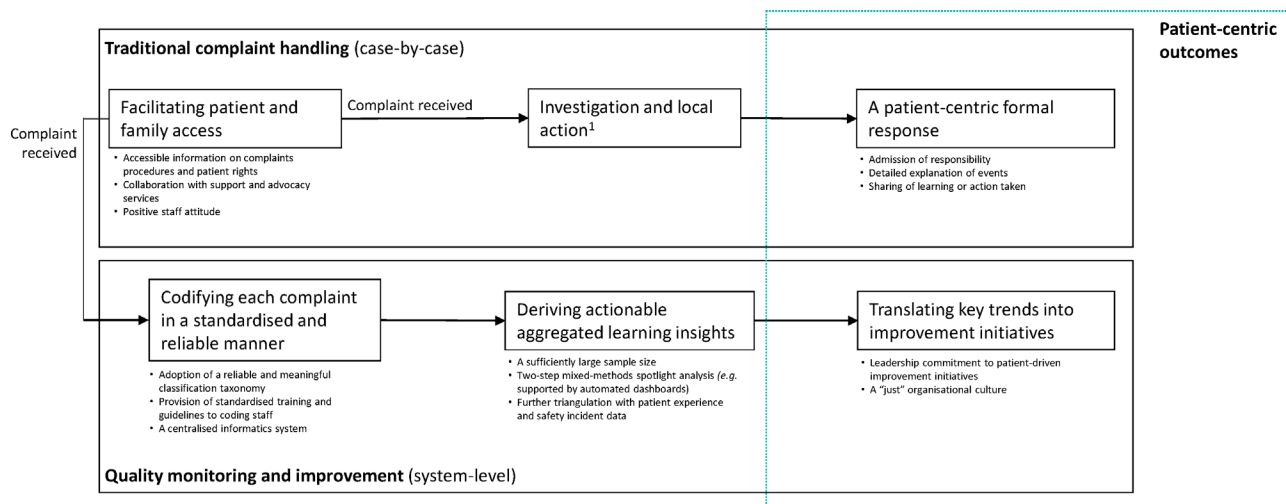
Patient-centric outcomes

Traditional complaint handling (case-by-case)

Complaint received

Facilitating patient and family access

- Accessible information on complaints procedures and patient rights
- Collaboration with support and advocacy services
- Positive staff attitude

Complaint received

Investigation and local action$^1$

A patient-centric formal response

- Admission of responsibility
- Detailed explanation of events
- Sharing of learning or action taken

Codifying each complaint in a standardised and reliable manner

- Adoption of a reliable and meaningful classification taxonomy
- Provision of standardised training and guidelines to coding staff
- A centralised informatics system

Deriving actionable aggregated learning insights

- A sufficiently large sample size
- Two-step mixed-methods spotlight analysis (*e.g.* supported by automated dashboards)
- Further triangulation with patient experience and safety incident data

Translating key trends into improvement initiatives

- Leadership commitment to patient-driven improvement initiatives
- A "just" organisational culture

Quality monitoring and improvement (system-level)